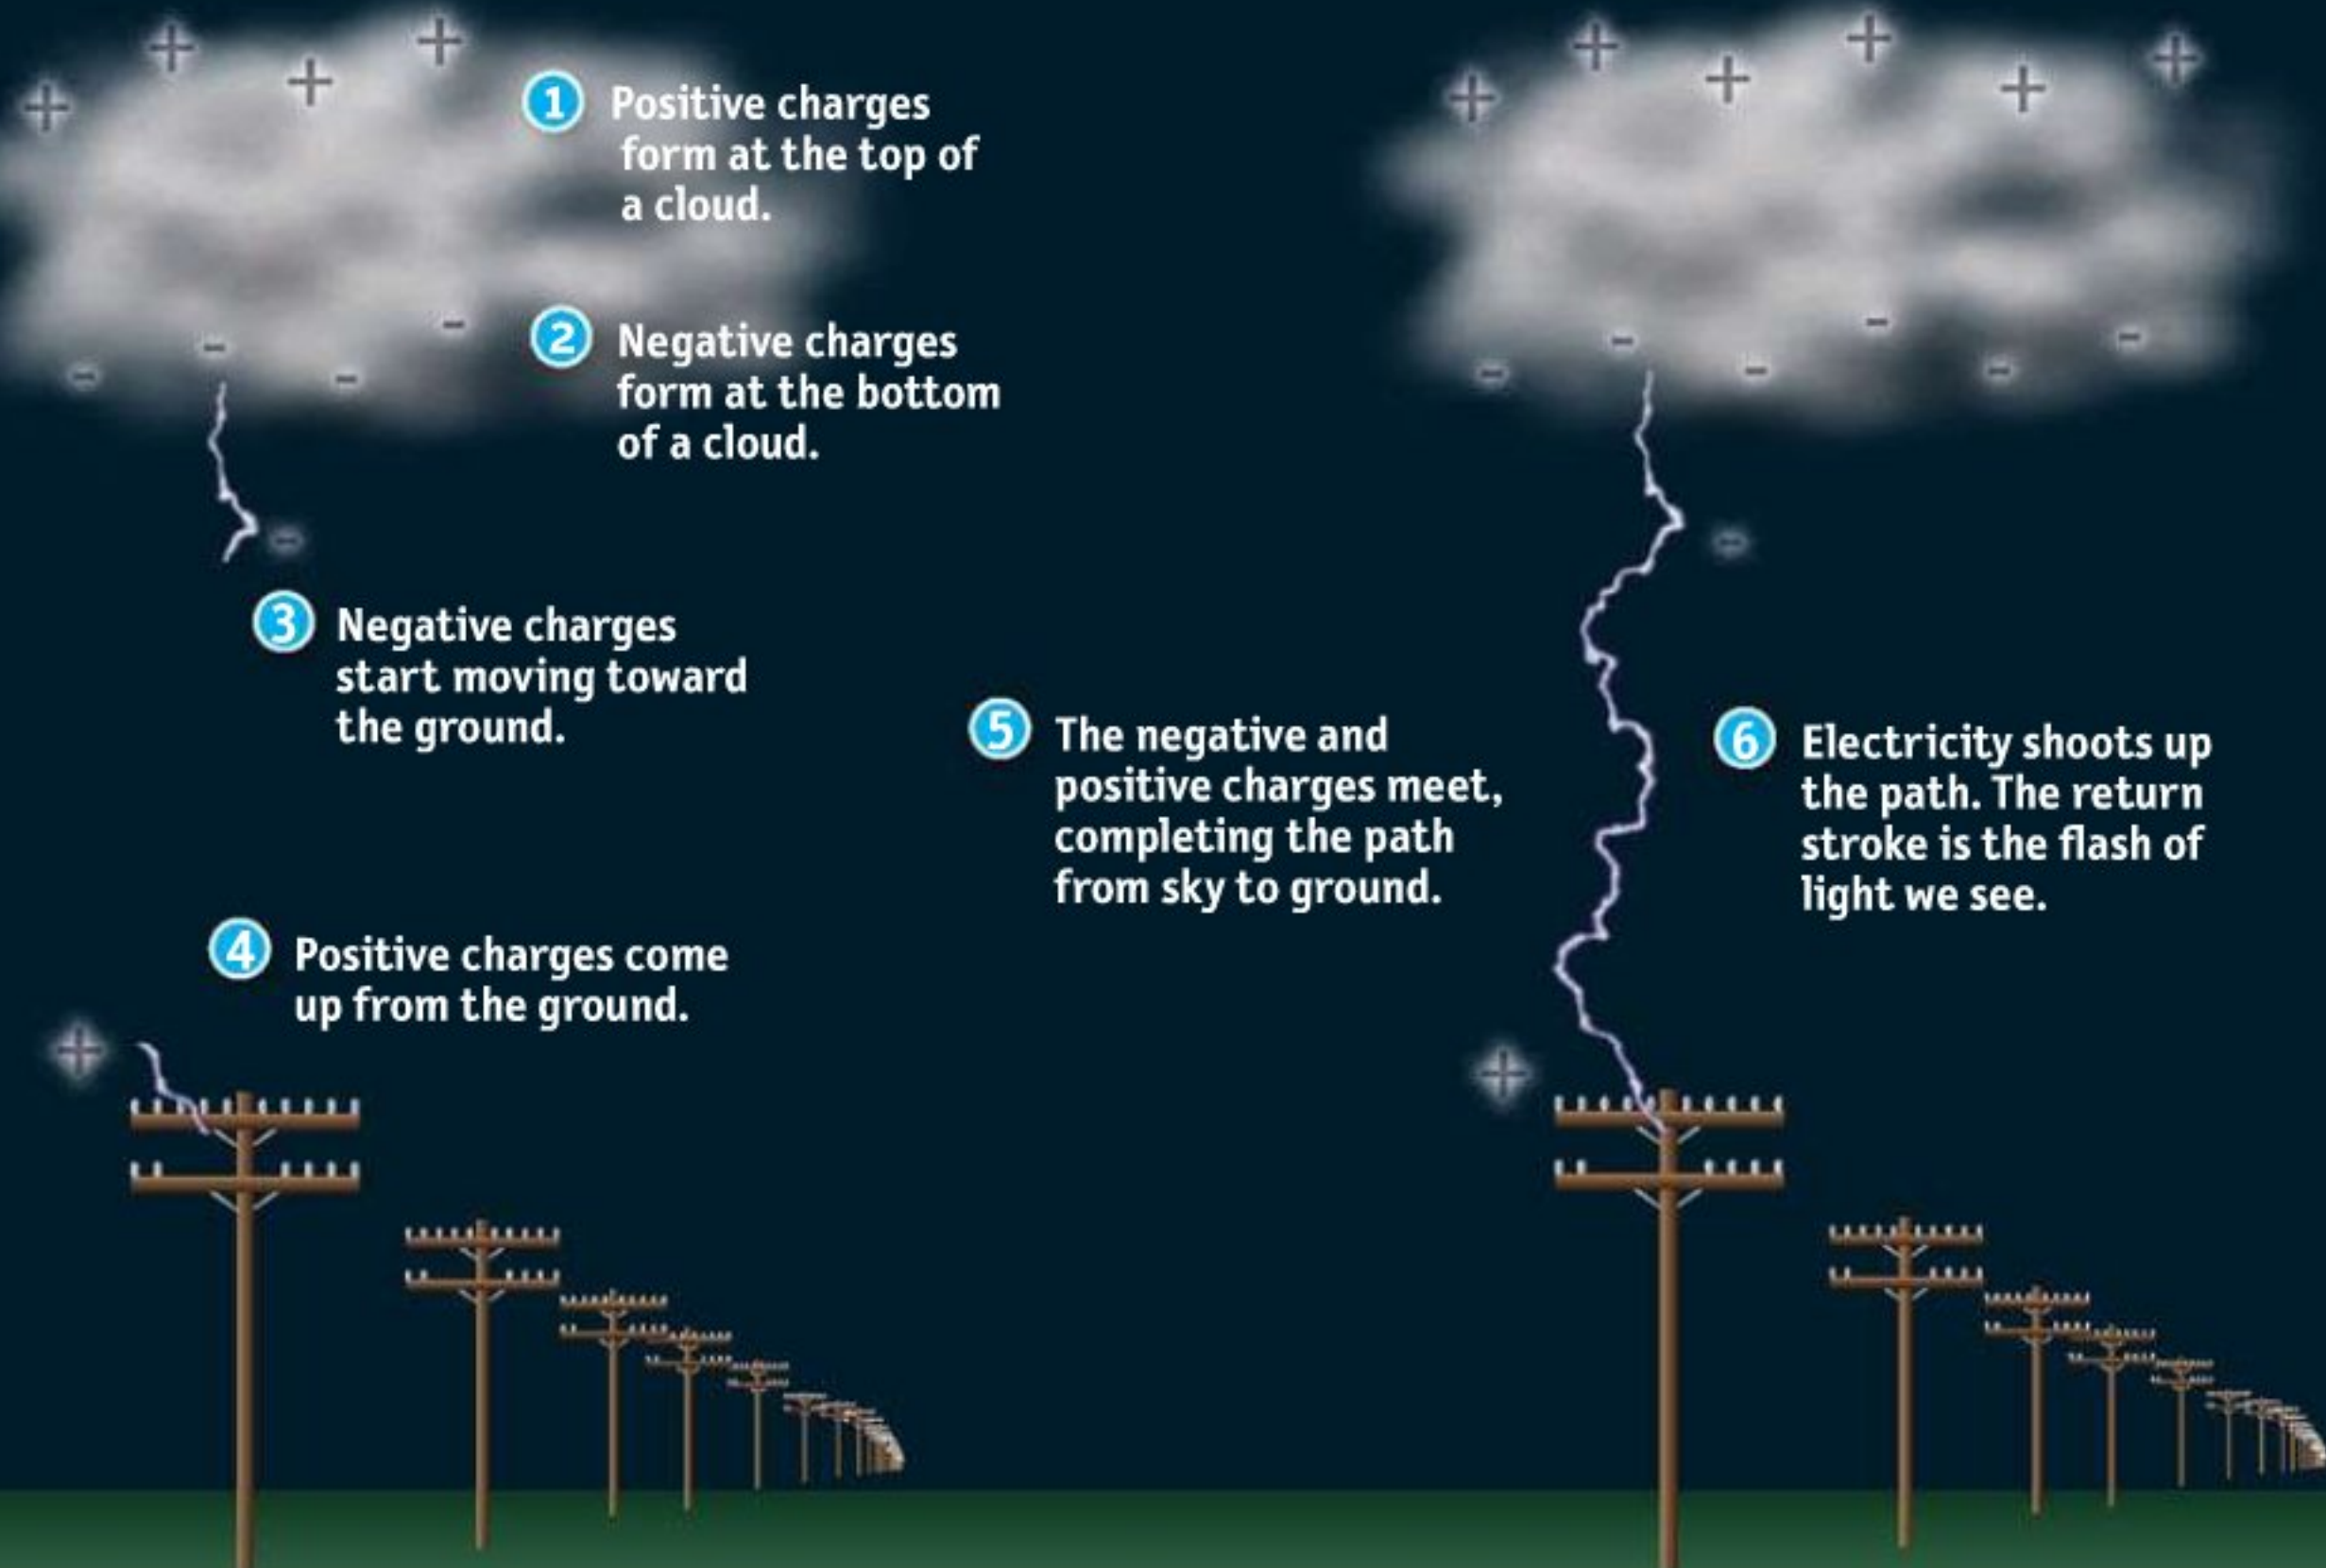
1 Positive charges form at the top of a cloud.

2 Negative charges form at the bottom of a cloud.

3 Negative charges start moving toward the ground.

4 Positive charges come up from the ground.

5 The negative and positive charges meet, completing the path from sky to ground.

6 Electricity shoots up the path. The return stroke is the flash of light we see.